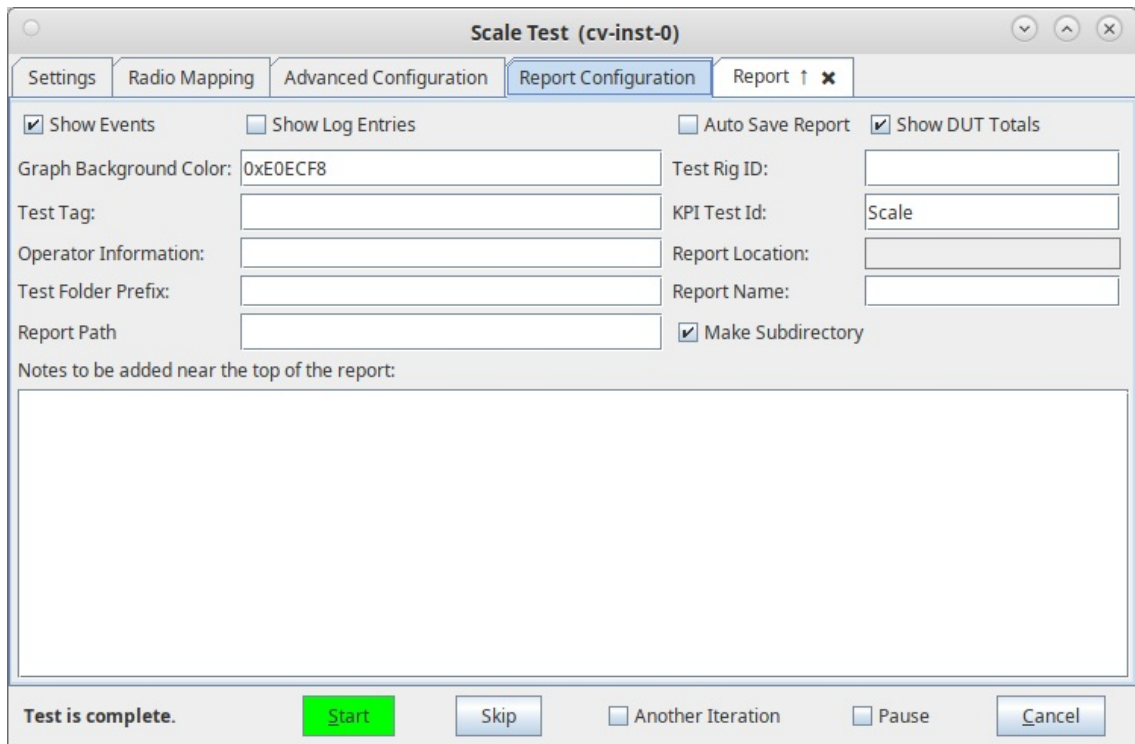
Scale Test (cv-inst-0)

Settings | Radio Mapping | Advanced Configuration | Report Configuration | Report ↑ ✖

Show Events
Show Log Entries
Auto Save Report
Show DUT Totals

Graph Background Color: 0xE0ECF8
Test Rig ID:
Test Tag:
KPI Test Id: Scale
Operator Information:
Report Location:
Test Folder Prefix:
Report Name:
Report Path
Make Subdirectory

Notes to be added near the top of the report:

Test is complete.
Start
Skip
Another Iteration
Pause
Cancel